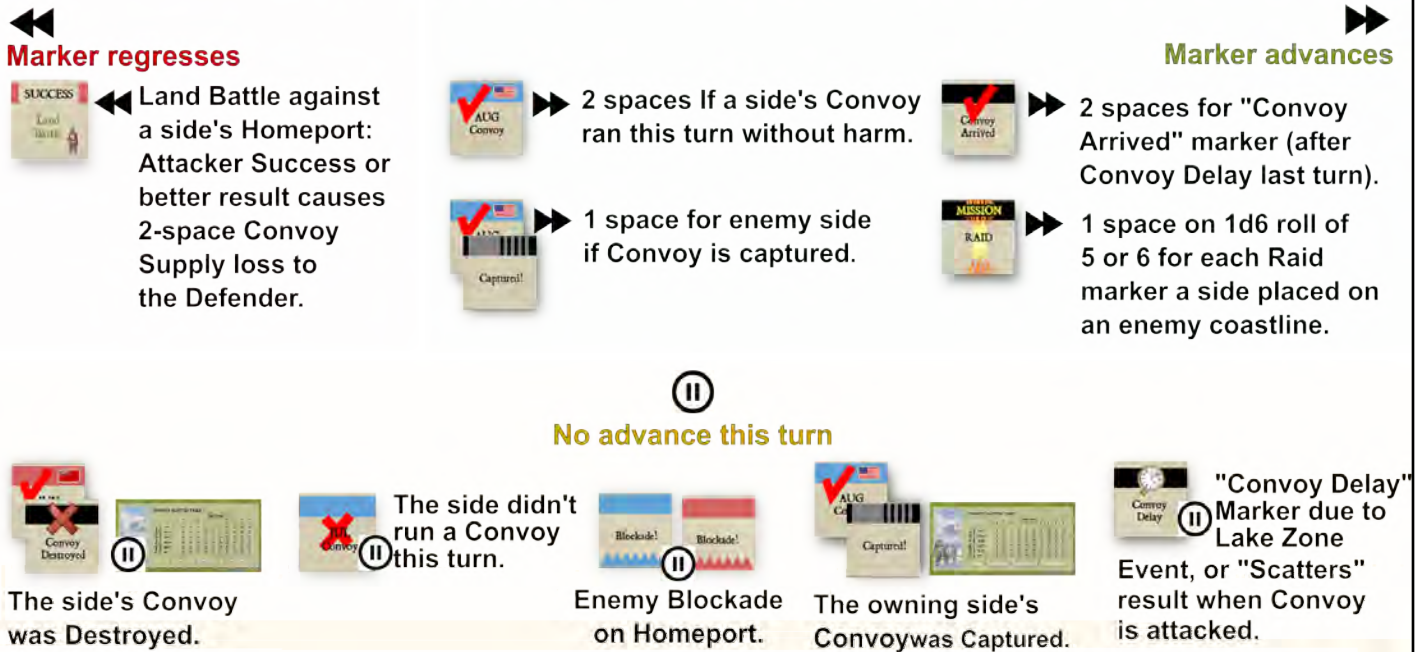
Marker regresses

Marker advances

SUCCESS Land Battle

Land Battle against a side's Homeport: Attacker Success or better result causes 2-space Convoy Supply loss to the Defender.

AUG Convoy

2 spaces If a side's Convoy ran this turn without harm.

Convoy Arrived

2 spaces for "Convoy Arrived" marker (after Convoy Delay last turn).

AUG Captured!

1 space for enemy side if Convoy is captured.

MISSION RAID

1 space on 1d6 roll of 5 or 6 for each Raid marker a side placed on an enemy coastline.

No advance this turn

Convoy Destroyed

The side's Convoy was Destroyed.

JUL Convoy

The side didn't run a Convoy this turn.

Blockade! Blockade!

Enemy Blockade on Homeport.

AUG Captured!

The owning side's Convoywas Captured.

Convoy Delay

"Convoy Delay" Marker due to Lake Zone Event, or "Scatters" result when Convoy is attacked.